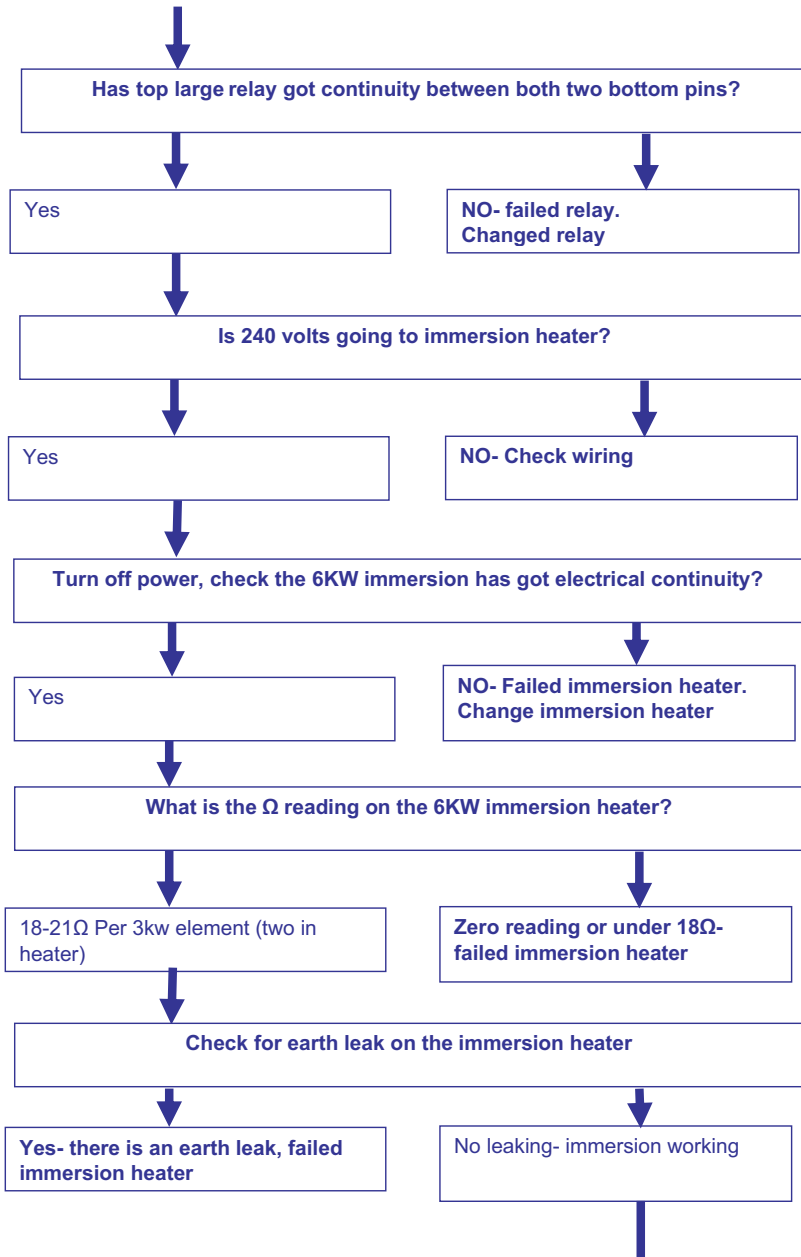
Has top large relay got continuity between both two bottom pins?

Yes

NO- failed relay. Changed relay

Is 240 volts going to immersion heater?

Yes

NO- Check wiring

Turn off power, check the 6KW immersion has got electrical continuity?

Yes

NO- Failed immersion heater. Change immersion heater

What is the Ω reading on the 6KW immersion heater?

18-21Ω Per 3kw element (two in heater)

Zero reading or under 18Ω- failed immersion heater

Check for earth leak on the immersion heater

Yes- there is an earth leak, failed immersion heater

No leaking- immersion working